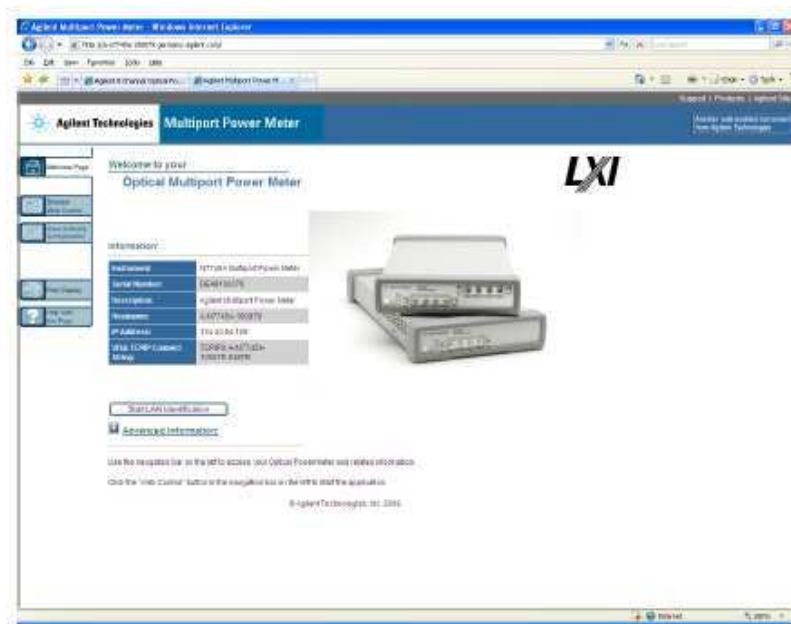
Agilent Multiport Power Meter - Windows Internet Explorer

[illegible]

File Edit View Favorites Tools Help

Agilent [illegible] | Agilent Multiport Power M... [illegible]

Support | Products | Agilent Site

Agilent Technologies Multiport Power Meter

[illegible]

Welcome Page

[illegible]

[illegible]

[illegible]

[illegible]

Welcome to your

Optical Multiport Power Meter

LXI

Information:

| Instrument: | N7745A Multiport Power Meter |
|---|---|
| Serial Number: | DE48100270 |
| Description: | Agilent Multiport Power Meter |
| Hostname: | A-N7745A-00270 |
| IP Address: | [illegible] |
| VISA TCPIP Connect String: | TCPIP0::A-N7745A-00270::inst0::INSTR |

Start LAN Identification

Advanced Information:

Use the navigation bar on the left to access your Optical Powermeter and related information.

Click the "Web Control" button in the navigation bar on the left to start the application.

© Agilent Technologies, Inc. 2006

Internet

100%